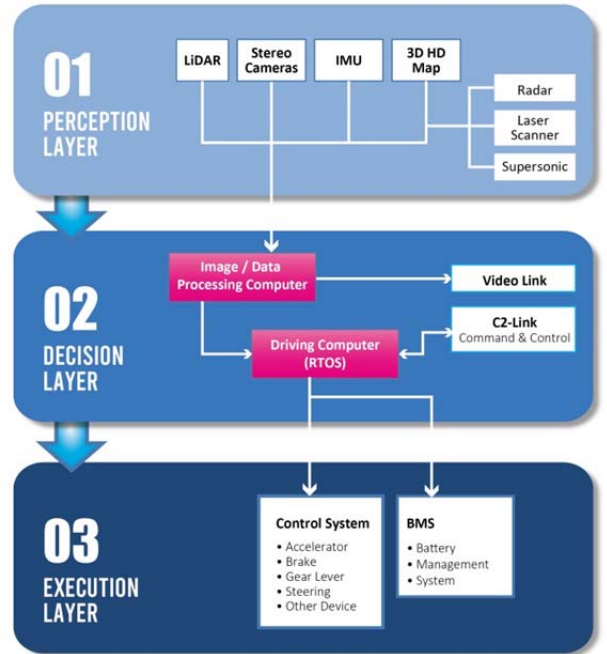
01
PERCEPTION
LAYER

LiDAR

Stereo Cameras

IMU

3D HD Map

Radar

Laser Scanner

Supersonic

02
DECISION
LAYER

Image / Data Processing Computer

Video Link

Driving Computer (RTOS)

C2-Link
Command & Control

03
EXECUTION
LAYER

Control System
• Accelerator
• Brake
• Gear Lever
• Steering
• Other Device

BMS
• Battery
• Management
• System